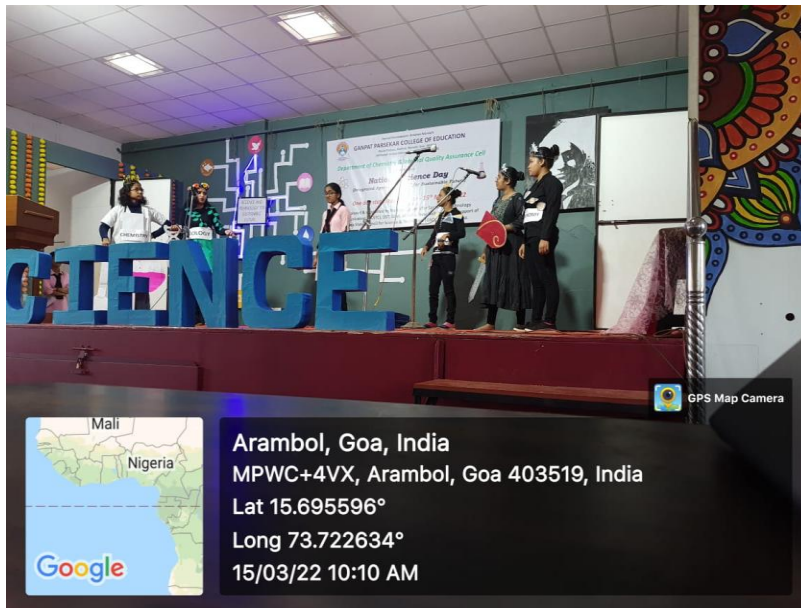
GANPAT PARSEKAR COLLEGE OF EDUCATION

Department of Chemistry & Internal Quality Assurance Cell

National Science Day

CHEMISTRY

BIOLOGY

CIENCE

GPS Map Camera

Mali

Nigeria

Google

Arambol, Goa, India
MPWC+4VX, Arambol, Goa 403519, India
Lat 15.695596°
Long 73.722634°
15/03/22 10:10 AM